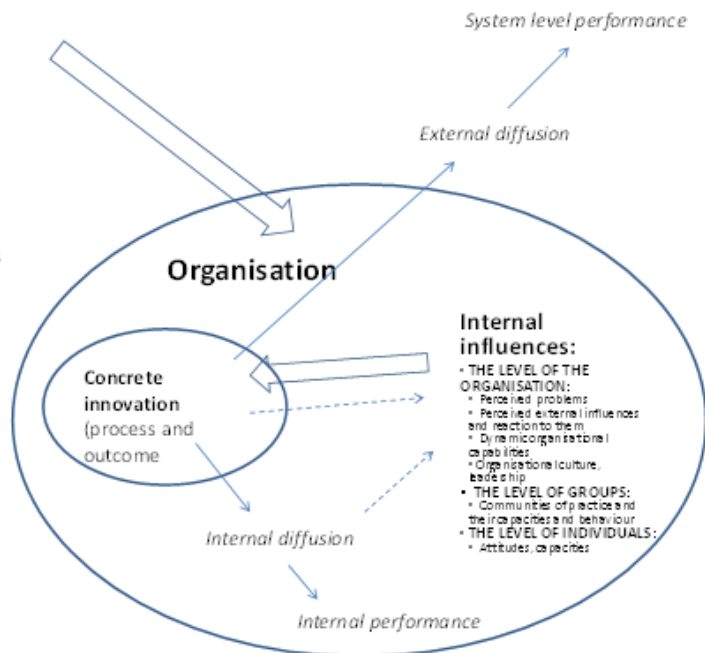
System level performance

External diffusion

Organisation

Internal influences:

• THE LEVEL OF THE ORGANISATION:
• Perceived problems
• Perceived external influences and reaction to them
• Dynamic organisational capabilities
• Organisational culture, leadership
• THE LEVEL OF GROUPS:
• Communities of practice and their capacities and behaviour
• THE LEVEL OF INDIVIDUALS:
• Attitudes, capacities

Concrete innovation (process and outcome

Internal diffusion

Internal performance